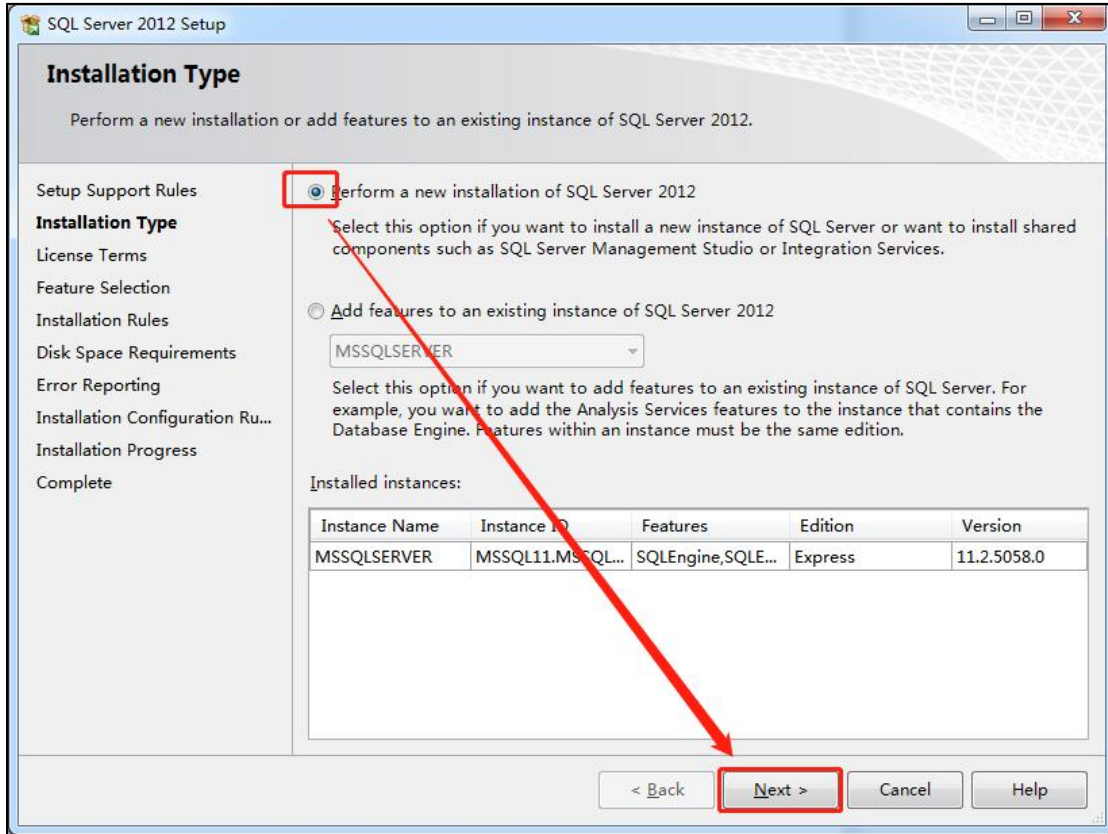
SQL Server 2012 Setup

Installation Type

Perform a new installation or add features to an existing instance of SQL Server 2012.

Setup Support Rules
Installation Type
License Terms
Feature Selection
Installation Rules
Disk Space Requirements
Error Reporting
Installation Configuration Ru...
Installation Progress
Complete

Perform a new installation of SQL Server 2012

Select this option if you want to install a new instance of SQL Server or want to install shared components such as SQL Server Management Studio or Integration Services.

Add features to an existing instance of SQL Server 2012

MSSQLSERVER

Select this option if you want to add features to an existing instance of SQL Server. For example, you want to add the Analysis Services features to the instance that contains the Database Engine. Features within an instance must be the same edition.

Installed instances:

| Instance Name | Instance ID | Features | Edition | Version |
|---|---|---|---|---|
| MSSQLSERVER | MSSQL11.MSSQL... | SQLEngine,SQLE... | Express | 11.2.5058.0 |

< Back
Next >
Cancel
Help